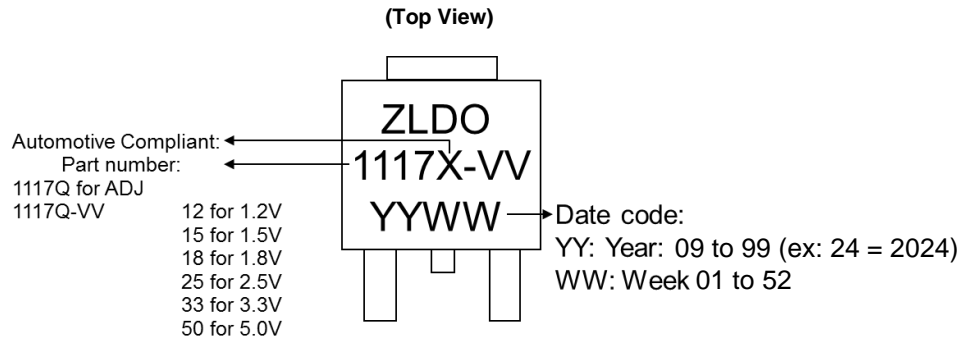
(Top View)

ZLDO
1117X-VV
YYWW

Automotive Compliant:
Part number:
1117Q for ADJ
1117Q-VV

12 for 1.2V
15 for 1.5V
18 for 1.8V
25 for 2.5V
33 for 3.3V
50 for 5.0V

Date code:
YY: Year: 09 to 99 (ex: 24 = 2024)
WW: Week 01 to 52